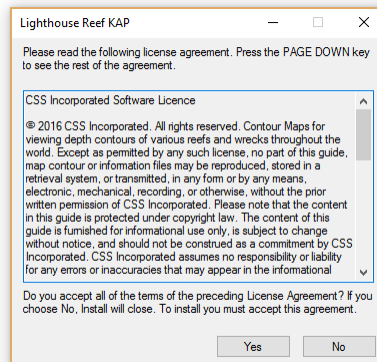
Lighthouse Reef KAP

Please read the following license agreement. Press the PAGE DOWN key to see the rest of the agreement.

CSS Incorporated Software Licence

© 2016 CSS Incorporated. All rights reserved. Contour Maps for viewing depth contours of various reefs and wrecks throughout the world. Except as permitted by any such license, no part of this guide, map contour or information files may be reproduced, stored in a retrieval system, or transmitted, in any form or by any means, electronic, mechanical, recording, or otherwise, without the prior written permission of CSS Incorporated. Please note that the content in this guide is protected under copyright law. The content of this guide is furnished for informational use only, is subject to change without notice, and should not be construed as a commitment by CSS Incorporated. CSS Incorporated assumes no responsibility or liability for any errors or inaccuracies that may appear in the informational

Do you accept all of the terms of the preceding License Agreement? If you choose No, Install will close. To install you must accept this agreement.

Yes

No